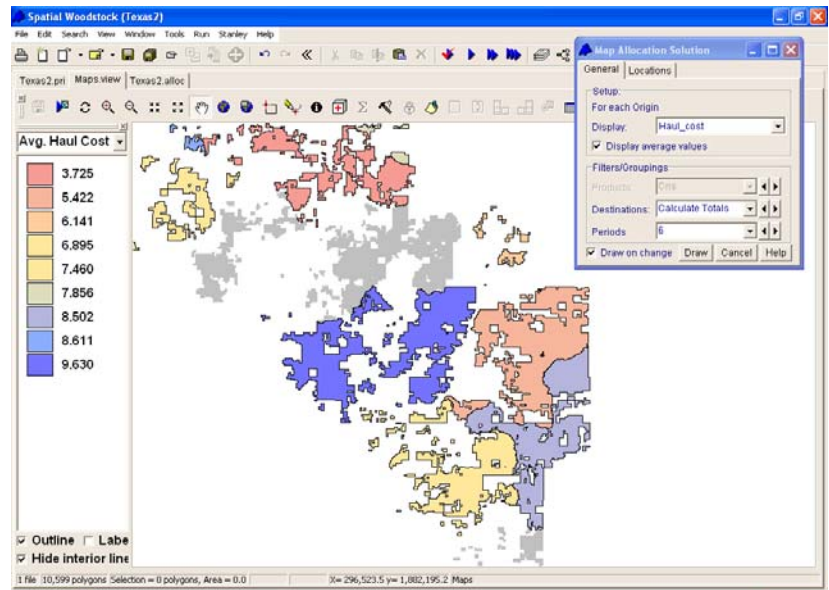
Spatial Woodstock (Texas2)

File Edit Search View Window Tools Run Stanley Help

Texas2.pri Maps.view Texas2.alloc

Avg. Haul Cost

3.725
5.422
6.141
6.895
7.460
7.856
8.502
8.611
9.630

☑ Outline ☐ Labe
☑ Hide interior line

Map Allocation Solution

General Locations

Setup
For each Origin
Display: Haul_cost
☑ Display average values

Filters/Groupings
Products: Cns
Destinations: Calculate Totals
Periods: 6

☑ Draw on change Draw Cancel Help

1 file 10,599 polygons Selection = 0 polygons, Area = 0.0 X= 296,523.5 y= 1,882,195.2 Maps